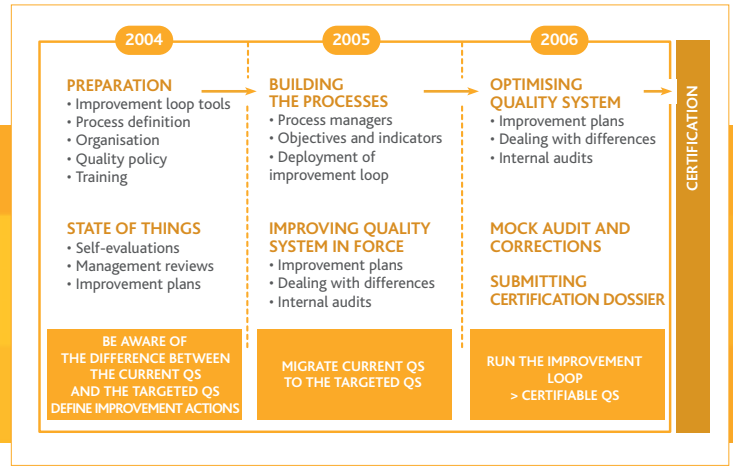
2004

2005

2006

PREPARATION
• Improvement loop tools
• Process definition
• Organisation
• Quality policy
• Training

STATE OF THINGS
• Self-evaluations
• Management reviews
• Improvement plans

BE AWARE OF THE DIFFERENCE BETWEEN THE CURRENT QS AND THE TARGETED QS DEFINE IMPROVEMENT ACTIONS

BUILDING THE PROCESSES
• Process managers
• Objectives and indicators
• Deployment of improvement loop

IMPROVING QUALITY SYSTEM IN FORCE
• Improvement plans
• Dealing with differences
• Internal audits

MIGRATE CURRENT QS TO THE TARGETED QS

OPTIMISING QUALITY SYSTEM
• Improvement plans
• Dealing with differences
• Internal audits

MOCK AUDIT AND CORRECTIONS

SUBMITTING CERTIFICATION DOSSIER

RUN THE IMPROVEMENT LOOP
> CERTIFIABLE QS

CERTIFICATION